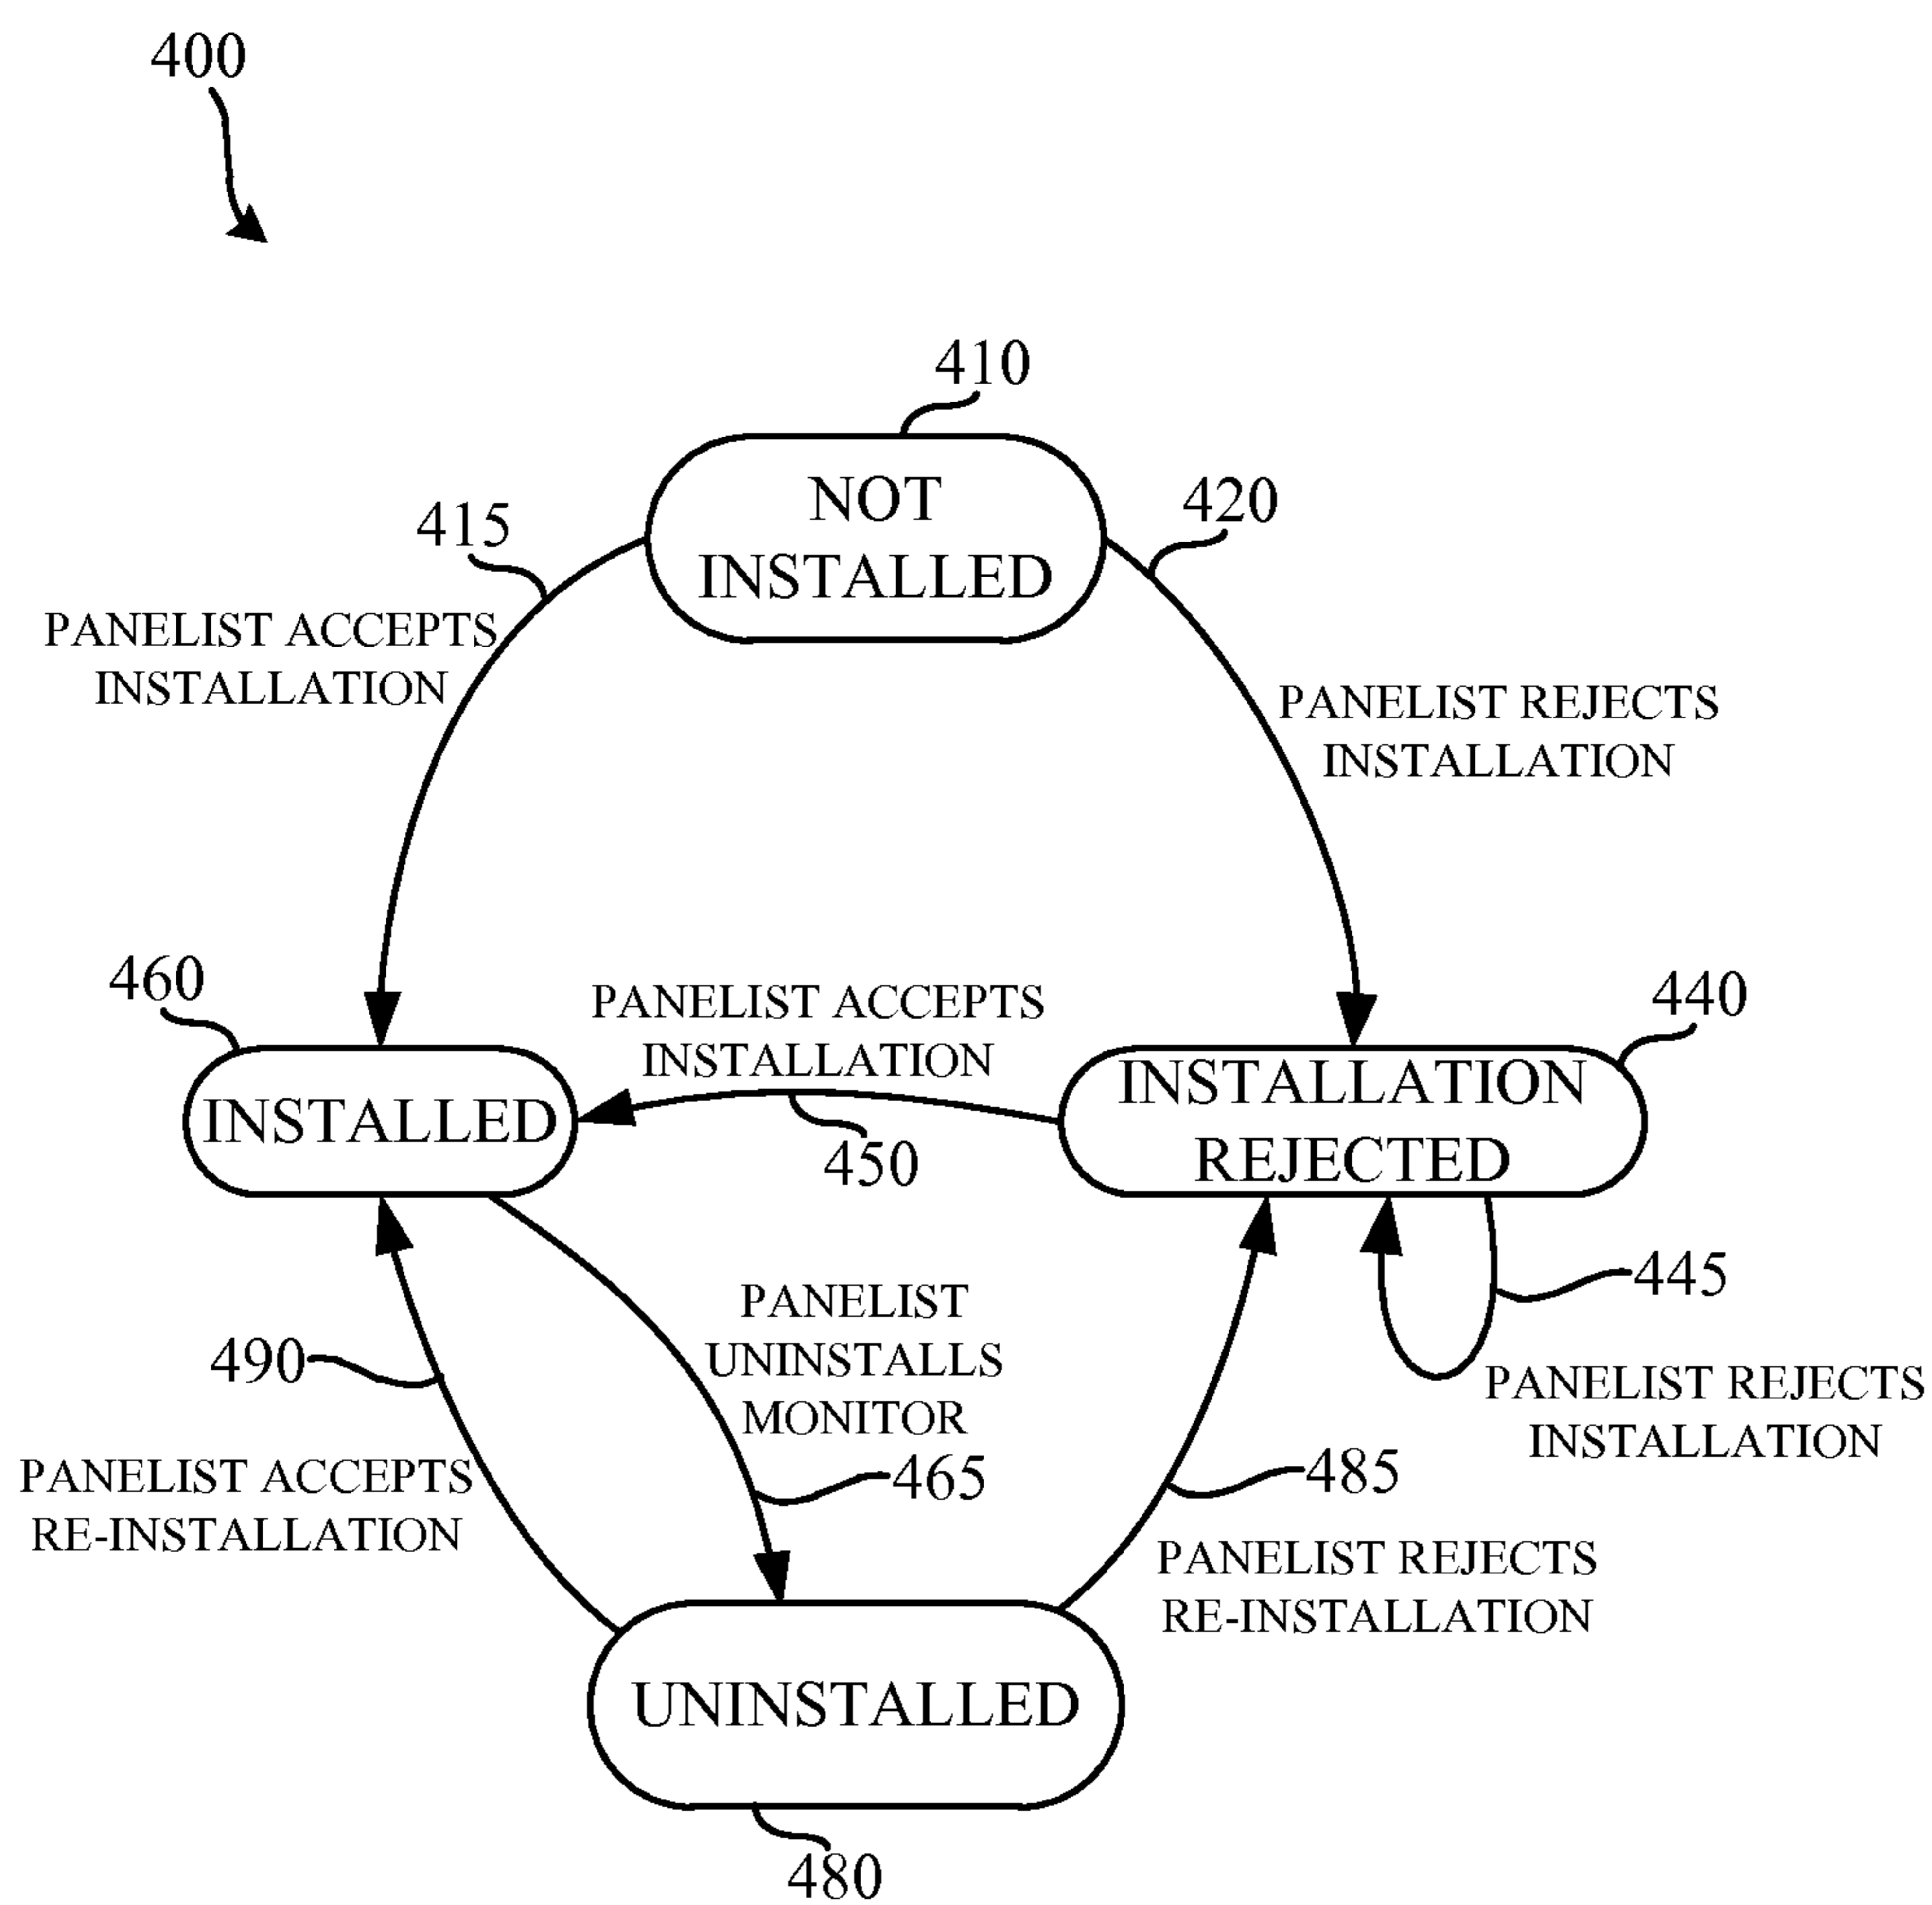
400

410

NOT INSTALLED

415

PANELIST ACCEPTS INSTALLATION

420

PANELIST REJECTS INSTALLATION

460

PANELIST ACCEPTS INSTALLATION

440

INSTALLED

INSTALLATION REJECTED

450

445

PANELIST UNINSTALLS MONITOR

490

PANELIST REJECTS INSTALLATION

465

485

PANELIST ACCEPTS RE-INSTALLATION

PANELIST REJECTS RE-INSTALLATION

UNINSTALLED

480